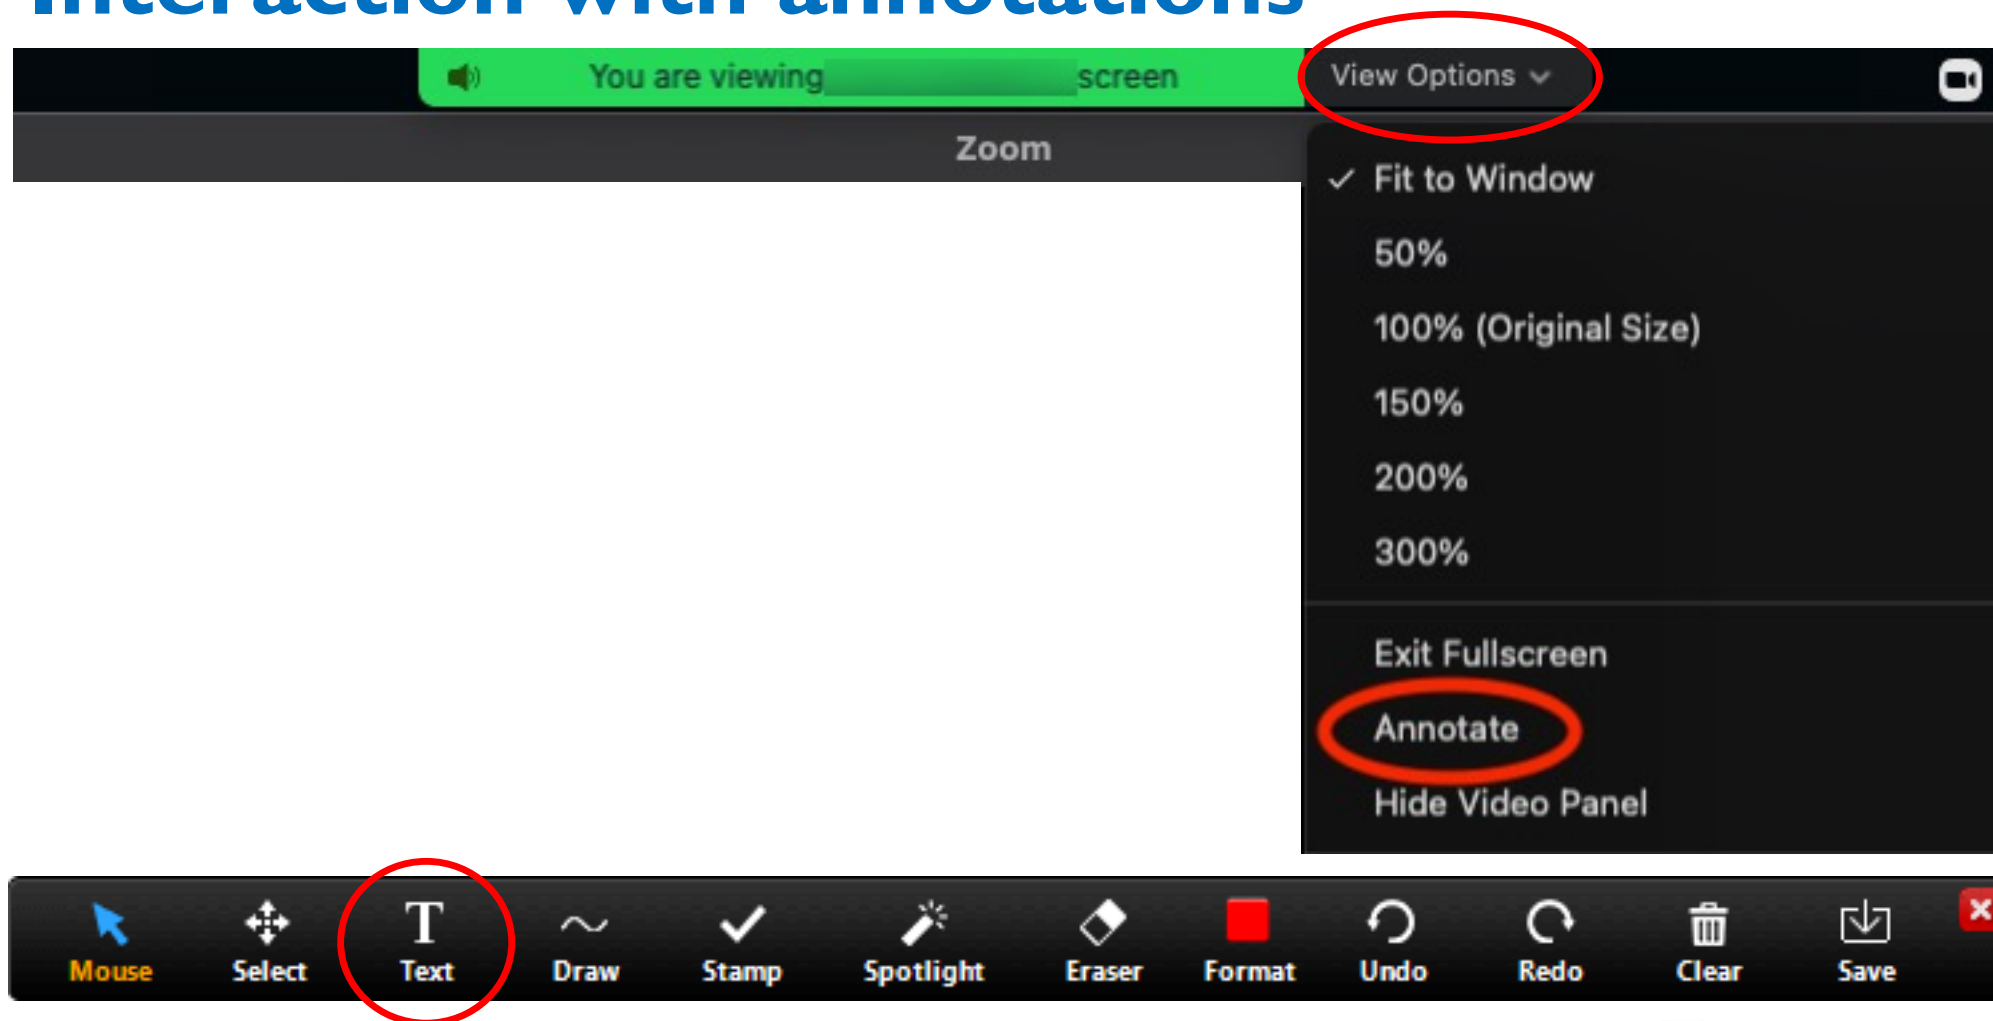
Interaction with annotations

You are viewing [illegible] screen

View Options

Zoom

✓ Fit to Window

50%

100% (Original Size)

150%

200%

300%

Exit Fullscreen

Annotate

Hide Video Panel

Mouse Select Text Draw Stamp Spotlight Eraser Format Undo Redo Clear Save